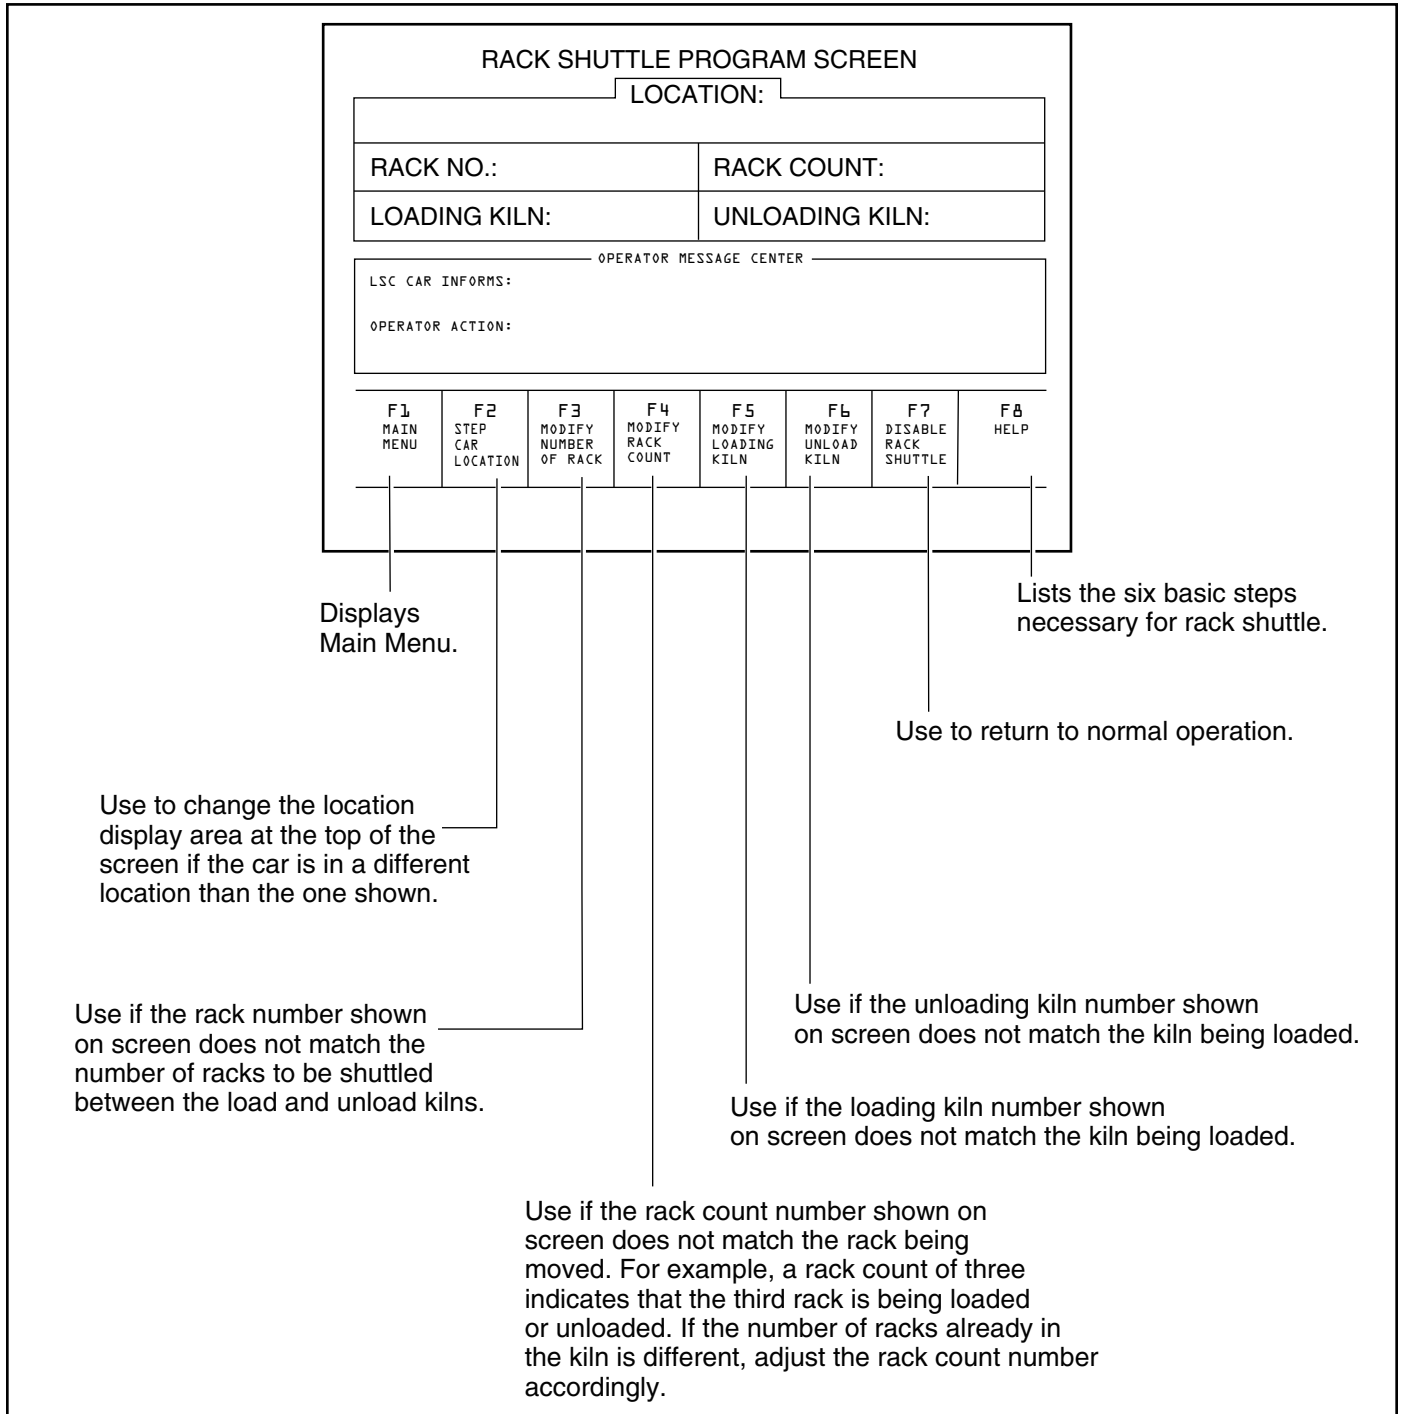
RACK SHUTTLE PROGRAM SCREEN

LOCATION:

RACK NO.:

RACK COUNT:

LOADING KILN:

UNLOADING KILN:

OPERATOR MESSAGE CENTER

LSC CAR INFORMS:

OPERATOR ACTION:

| F1 MAIN MENU | F2 STEP CAR LOCATION | F3 MODIFY NUMBER OF RACK | F4 MODIFY RACK COUNT | F5 MODIFY LOADING KILN | F6 MODIFY UNLOAD KILN | F7 DISABLE RACK SHUTTLE | F8 HELP |
|---|---|---|---|---|---|---|---|

Displays Main Menu.

Lists the six basic steps necessary for rack shuttle.

Use to return to normal operation.

Use to change the location display area at the top of the screen if the car is in a different location than the one shown.

Use if the rack number shown on screen does not match the number of racks to be shuttled between the load and unload kilns.

Use if the unloading kiln number shown on screen does not match the kiln being loaded.

Use if the loading kiln number shown on screen does not match the kiln being loaded.

Use if the rack count number shown on screen does not match the rack being moved. For example, a rack count of three indicates that the third rack is being loaded or unloaded. If the number of racks already in the kiln is different, adjust the rack count number accordingly.